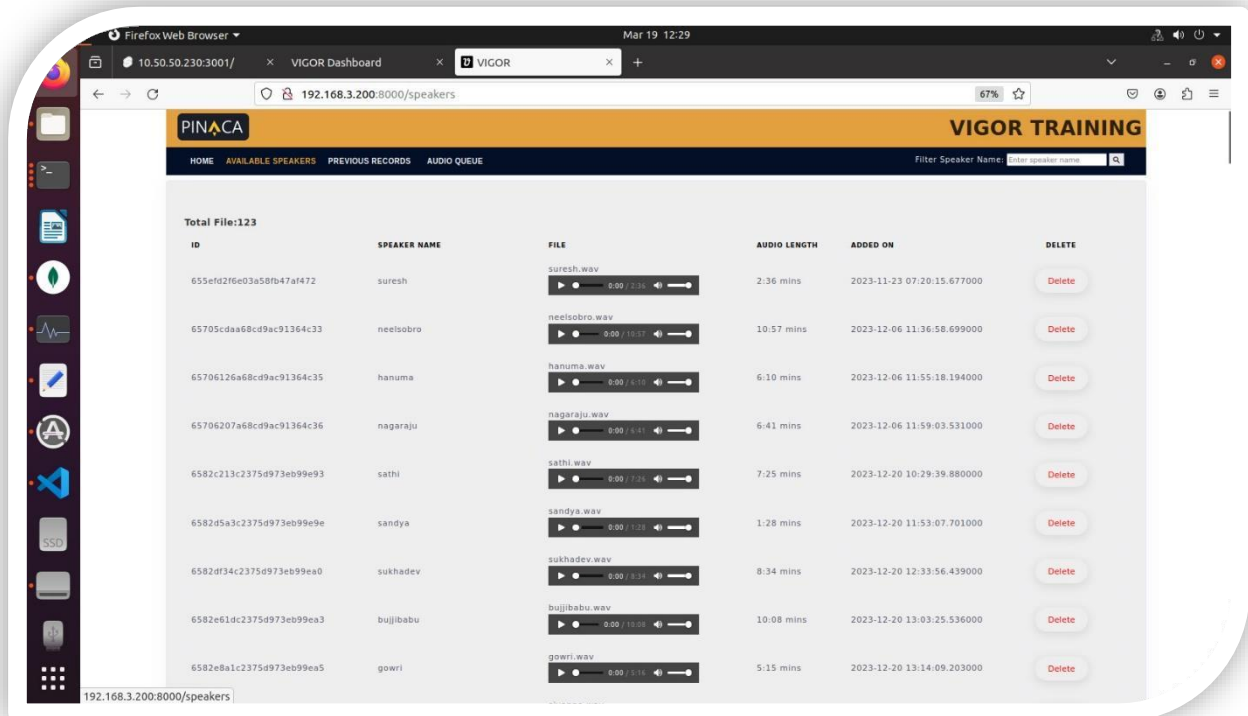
Firefox Web Browser ▾
Mar 19 12:29
10.50.50.230:3001/
VIGOR Dashboard
VIGOR
192.168.3.200:8000/speakers
67%
SSD

PINACA
VIGOR TRAINING
HOME AVAILABLE SPEAKERS PREVIOUS RECORDS AUDIO QUEUE
Filter Speaker Name: Enter speaker name

Total File:123

| ID | SPEAKER NAME | FILE | AUDIO LENGTH | ADDED ON | DELETE |
|---|---|---|---|---|---|
| 655efd2f6e03a58fb47af472 | suresh | suresh.wav 0:00 / 2:36 | 2:36 mins | 2023-11-23 07:20:15.677000 | Delete |
| 65705cdaa68cd9ac91364c33 | neelsobro | neelsobro.wav 0:00 / 10:57 | 10:57 mins | 2023-12-06 11:36:58.699000 | Delete |
| 65706126a68cd9ac91364c35 | hanuma | hanuma.wav 0:00 / 6:10 | 6:10 mins | 2023-12-06 11:55:18.194000 | Delete |
| 65706207a68cd9ac91364c36 | nagaraju | nagaraju.wav 0:00 / 6:41 | 6:41 mins | 2023-12-06 11:59:03.531000 | Delete |
| 6582c213c2375d973eb99e93 | sathi | sathi.wav 0:00 / 7:25 | 7:25 mins | 2023-12-20 10:29:39.880000 | Delete |
| 6582d5a3c2375d973eb99e9e | sandya | sandya.wav 0:00 / 1:28 | 1:28 mins | 2023-12-20 11:53:07.701000 | Delete |
| 6582df34c2375d973eb99ea0 | sukhadev | sukhadev.wav 0:00 / 8:34 | 8:34 mins | 2023-12-20 12:33:56.439000 | Delete |
| 6582e61dc2375d973eb99ea3 | bujjibabu | bujjibabu.wav 0:00 / 10:08 | 10:08 mins | 2023-12-20 13:03:25.536000 | Delete |
| 6582e8a1c2375d973eb99ea5 | gowri | gowri.wav 0:00 / 5:16 | 5:15 mins | 2023-12-20 13:14:09.203000 | Delete |

192.168.3.200:8000/speakers